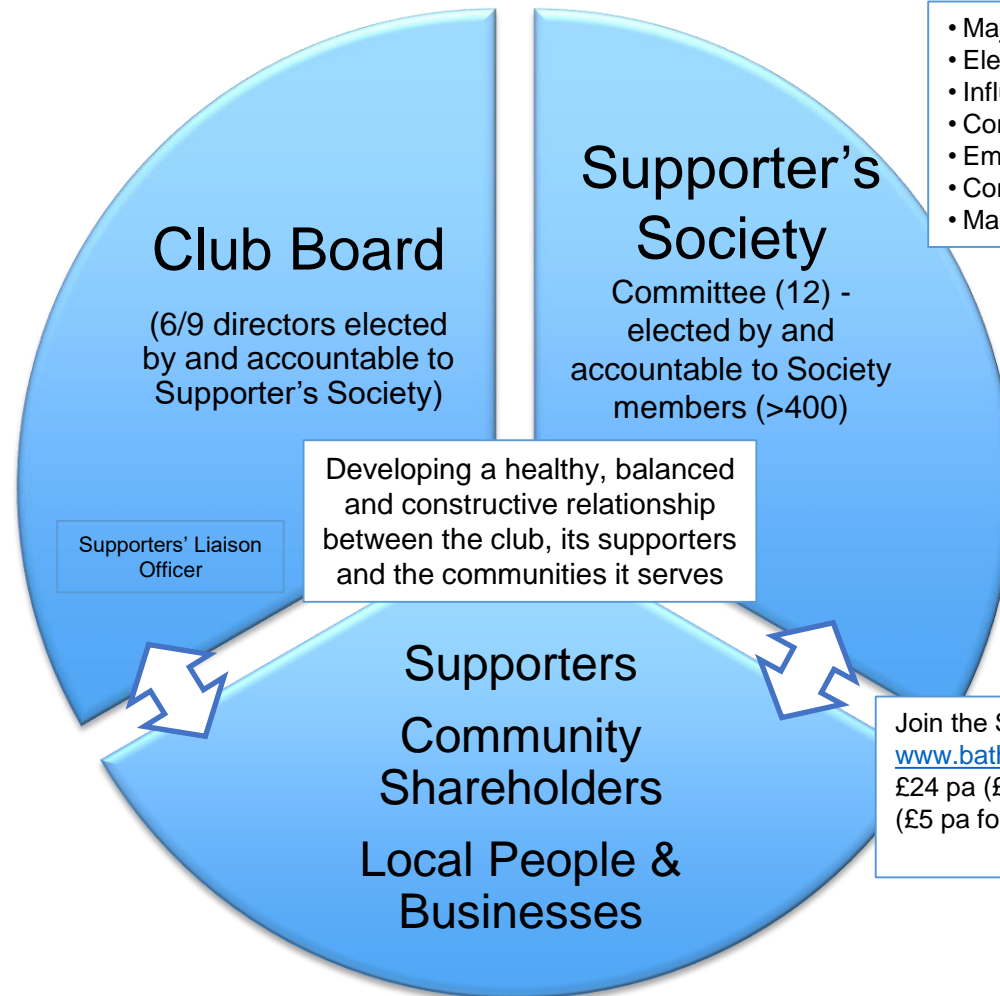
• Ma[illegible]
• Ele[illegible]
• Infl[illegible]
• Co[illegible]
• Em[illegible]
• Co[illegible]
• Ma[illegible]

Club Board

(6/9 directors elected by and accountable to Supporter's Society)

Supporter's Society

Committee (12) - elected by and accountable to Society members (>400)

Supporters' Liaison Officer

Developing a healthy, balanced and constructive relationship between the club, its supporters and the communities it serves

Supporters

Community Shareholders

Local People & Businesses

Join the S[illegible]
www.batl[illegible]
£24 pa (£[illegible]
(£5 pa fo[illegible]